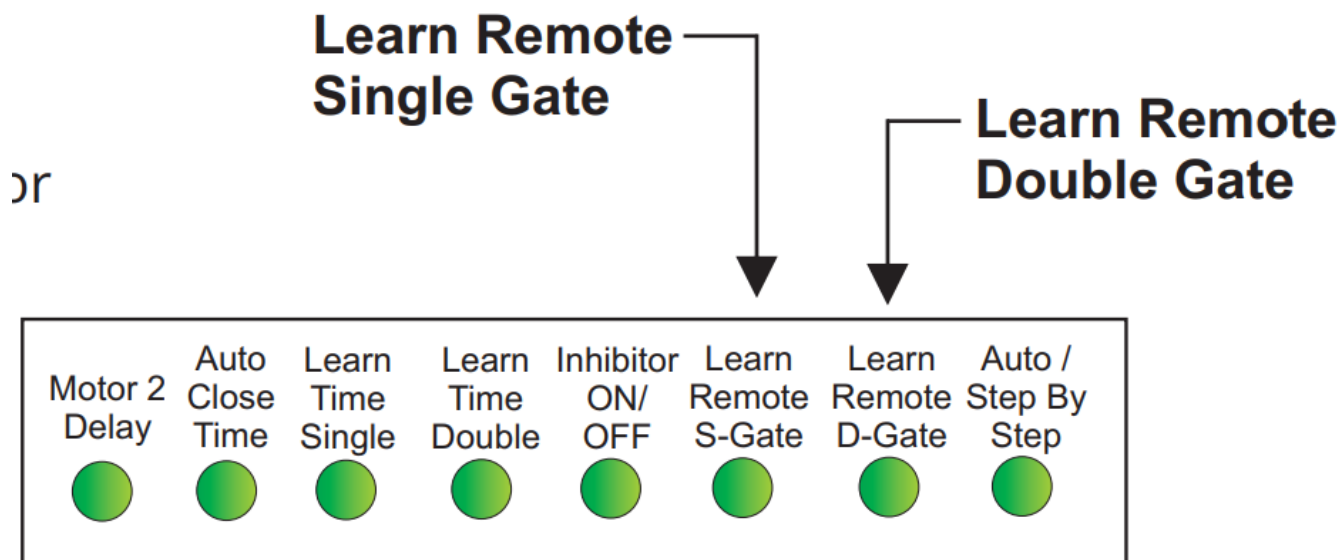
Learn Remote Single Gate

Learn Remote Double Gate

or

Motor 2 Delay

Auto Close Time

Learn Time Single

Learn Time Double

Inhibitor ON/ OFF

Learn Remote S-Gate

Learn Remote D-Gate

Auto / Step By Step